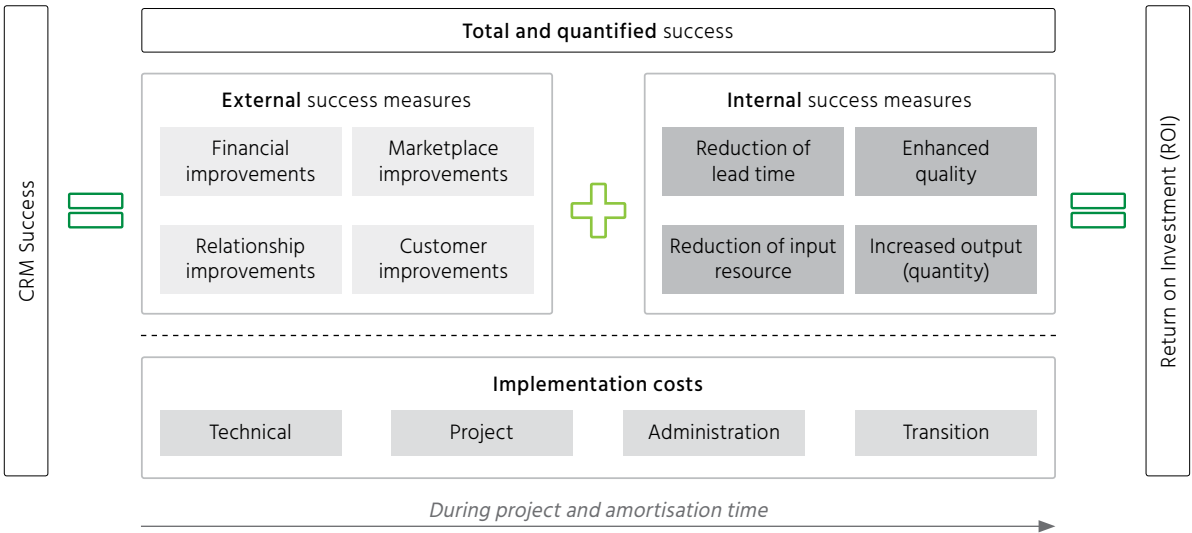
CRM Success

Total and quantified success

External success measures

Financial improvements

Marketplace improvements

Relationship improvements

Customer improvements

Internal success measures

Reduction of lead time

Enhanced quality

Reduction of input resource

Increased output (quantity)

Implementation costs

Technical

Project

Administration

Transition

During project and amortisation time

Return on Investment (ROI)